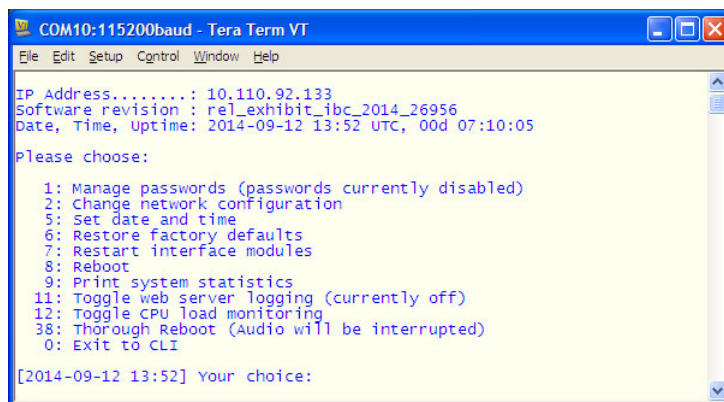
COM10:115200baud - Tera Term VT

File Edit Setup Control Window Help

IP Address........: 10.110.92.133
Software revision : rel_exhibit_ibc_2014_26956
Date, Time, Uptime: 2014-09-12 13:52 UTC, 00d 07:10:05

Please choose:

1: Manage passwords (passwords currently disabled)
2: Change network configuration
5: Set date and time
6: Restore factory defaults
7: Restart interface modules
8: Reboot
9: Print system statistics
11: Toggle web server logging (currently off)
12: Toggle CPU load monitoring
38: Thorough Reboot (Audio will be interrupted)
0: Exit to CLI

[2014-09-12 13:52] Your choice: